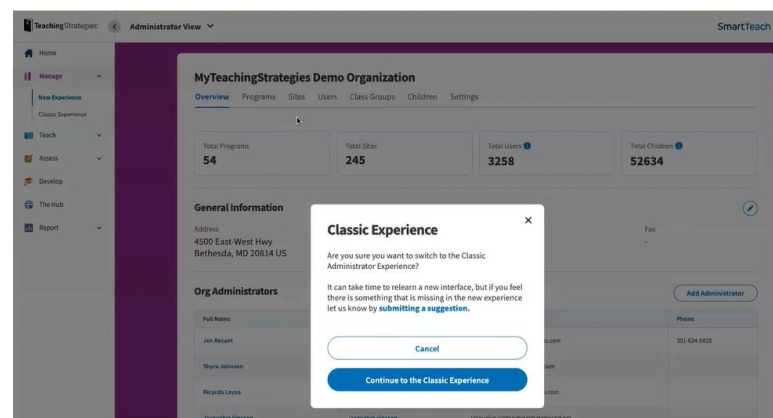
TeachingStrategies

Administrator View

SmartTeach

Home

Manage

New Experience

Classic Experience

Teach

Assess

Develop

The Hub

Report

MyTeachingStrategies Demo Organization

Overview Programs Sites Users Class Groups Children Settings

| Total Programs | Total Sites | Total Users | Total Children |
|---|---|---|---|
| 54 | 245 | 3258 | 52634 |

General Information

Address
4500 East-West Hwy
Bethesda, MD 20814 US

Fax
-

Org Administrators

Add Administrator

| Full Name | | Phone |
|---|---|---|
| Jen Recant | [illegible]s.com | 301-634-1818 |
| Shyra Johnson | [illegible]com | |
| Ricardo Leyva | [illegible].com | |
| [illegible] | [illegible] | |

Classic Experience

Are you sure you want to switch to the Classic Administrator Experience?

It can take time to relearn a new interface, but if you feel there is something that is missing in the new experience let us know by submitting a suggestion.

Cancel

Continue to the Classic Experience